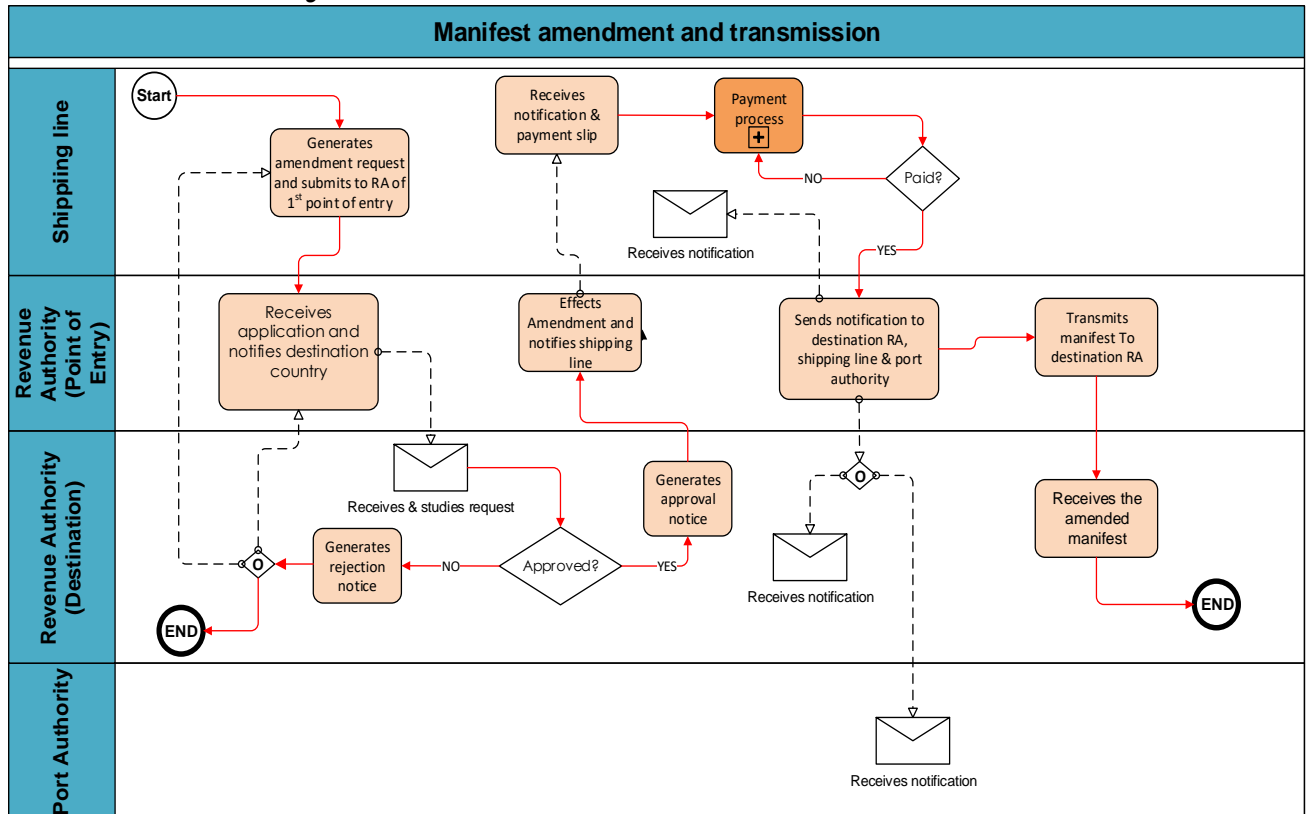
Manifest amendment and transmission

Shipping line

Start

Generates amendment request and submits to RA of 1$^{st}$ point of entry

Receives notification & payment slip

Payment process

NO

Paid?

YES

Receives notification

Revenue Authority (Point of Entry)

Receives application and notifies destination country

Effects Amendment and notifies shipping line

Sends notification to destination RA, shipping line & port authority

Transmits manifest To destination RA

Revenue Authority (Destination)

Receives & studies request

Generates approval notice

O

Receives notification

Receives the amended manifest

O

Generates rejection notice

NO

Approved?

YES

END

END

Port Authority

Receives notification